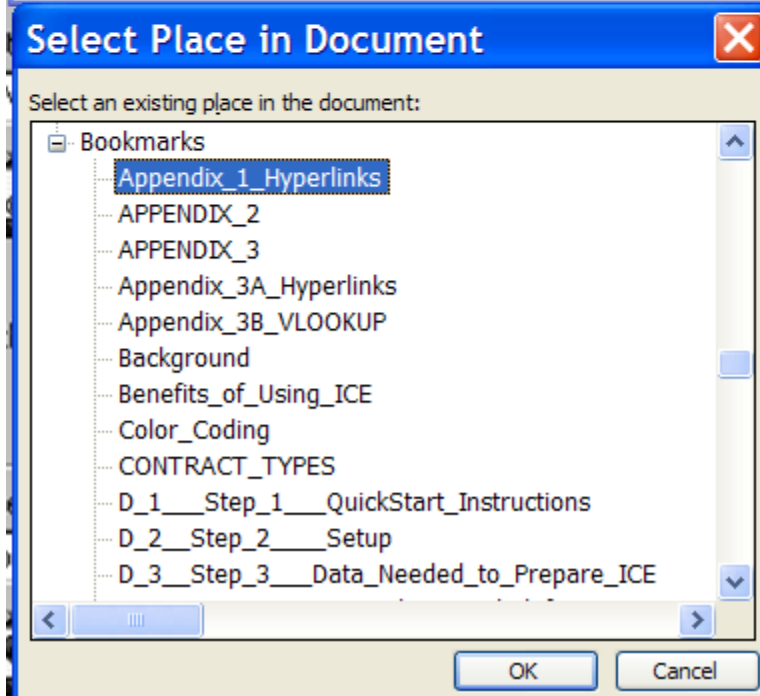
Select Place in Document

Select an existing place in the document:

Bookmarks
Appendix_1_Hyperlinks
APPENDIX_2
APPENDIX_3
Appendix_3A_Hyperlinks
Appendix_3B_VLOOKUP
Background
Benefits_of_Using_ICE
Color_Coding
CONTRACT_TYPES
D_1___Step_1___QuickStart_Instructions
D_2__Step_2____Setup
D_3__Step_3___Data_Needed_to_Prepare_ICE
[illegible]

OK
Cancel